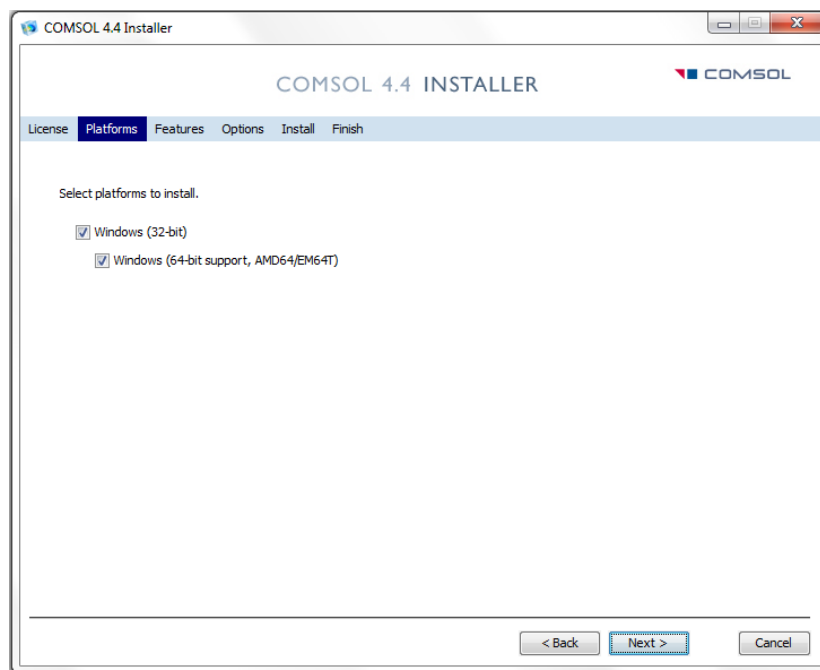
COMSOL 4.4 Installer

COMSOL 4.4 INSTALLER

COMSOL

License Platforms Features Options Install Finish

Select platforms to install.

Windows (32-bit)

Windows (64-bit support, AMD64/EM64T)

< Back Next > Cancel